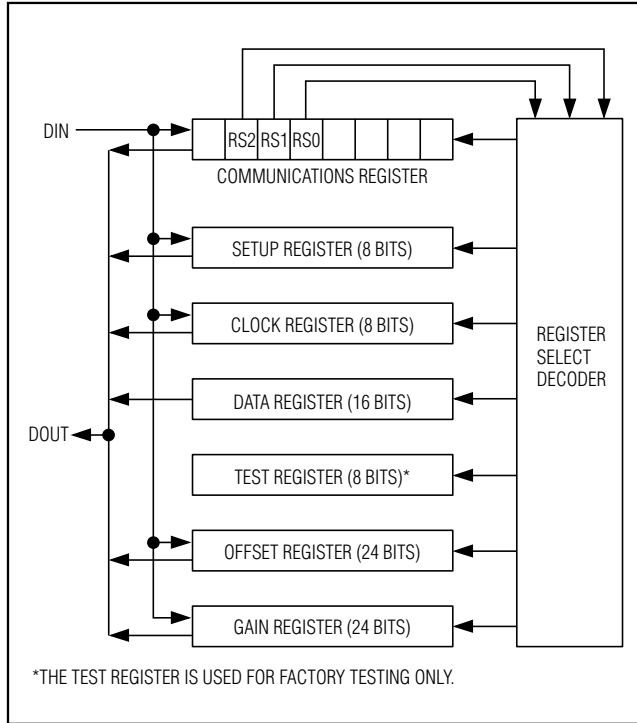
DIN

RS2 RS1 RS0

COMMUNICATIONS REGISTER

SETUP REGISTER (8 BITS)

CLOCK REGISTER (8 BITS)

REGISTER SELECT DECODER

DATA REGISTER (16 BITS)

DOUT

TEST REGISTER (8 BITS)*

OFFSET REGISTER (24 BITS)

GAIN REGISTER (24 BITS)

*THE TEST REGISTER IS USED FOR FACTORY TESTING ONLY.